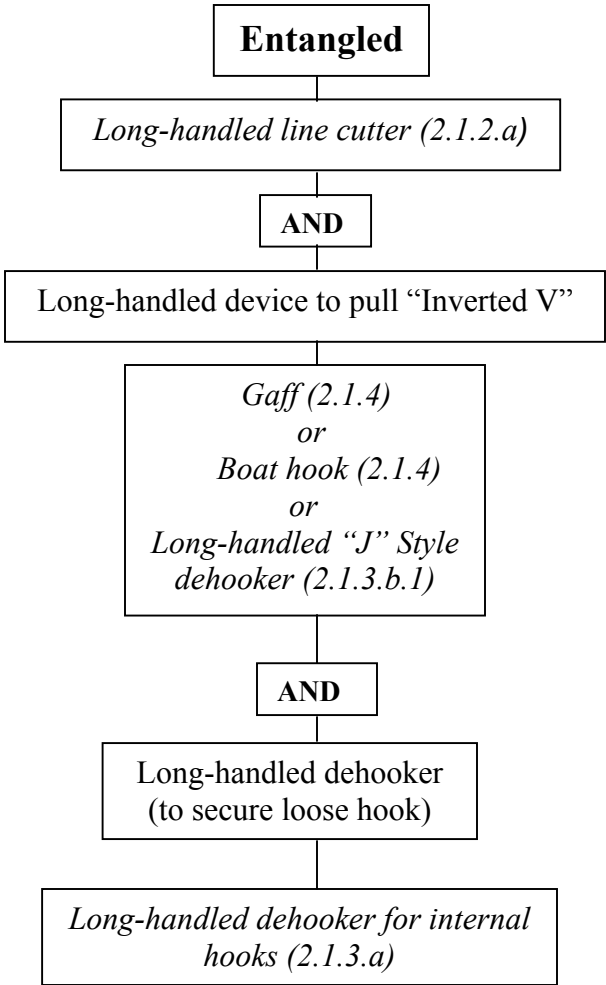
Entangled

Long-handled line cutter (2.1.2.a)

AND

Long-handled device to pull “Inverted V”

Gaff (2.1.4)
or
Boat hook (2.1.4)
or
Long-handled “J” Style dehooker (2.1.3.b.1)

AND

Long-handled dehooker (to secure loose hook)

Long-handled dehooker for internal hooks (2.1.3.a)